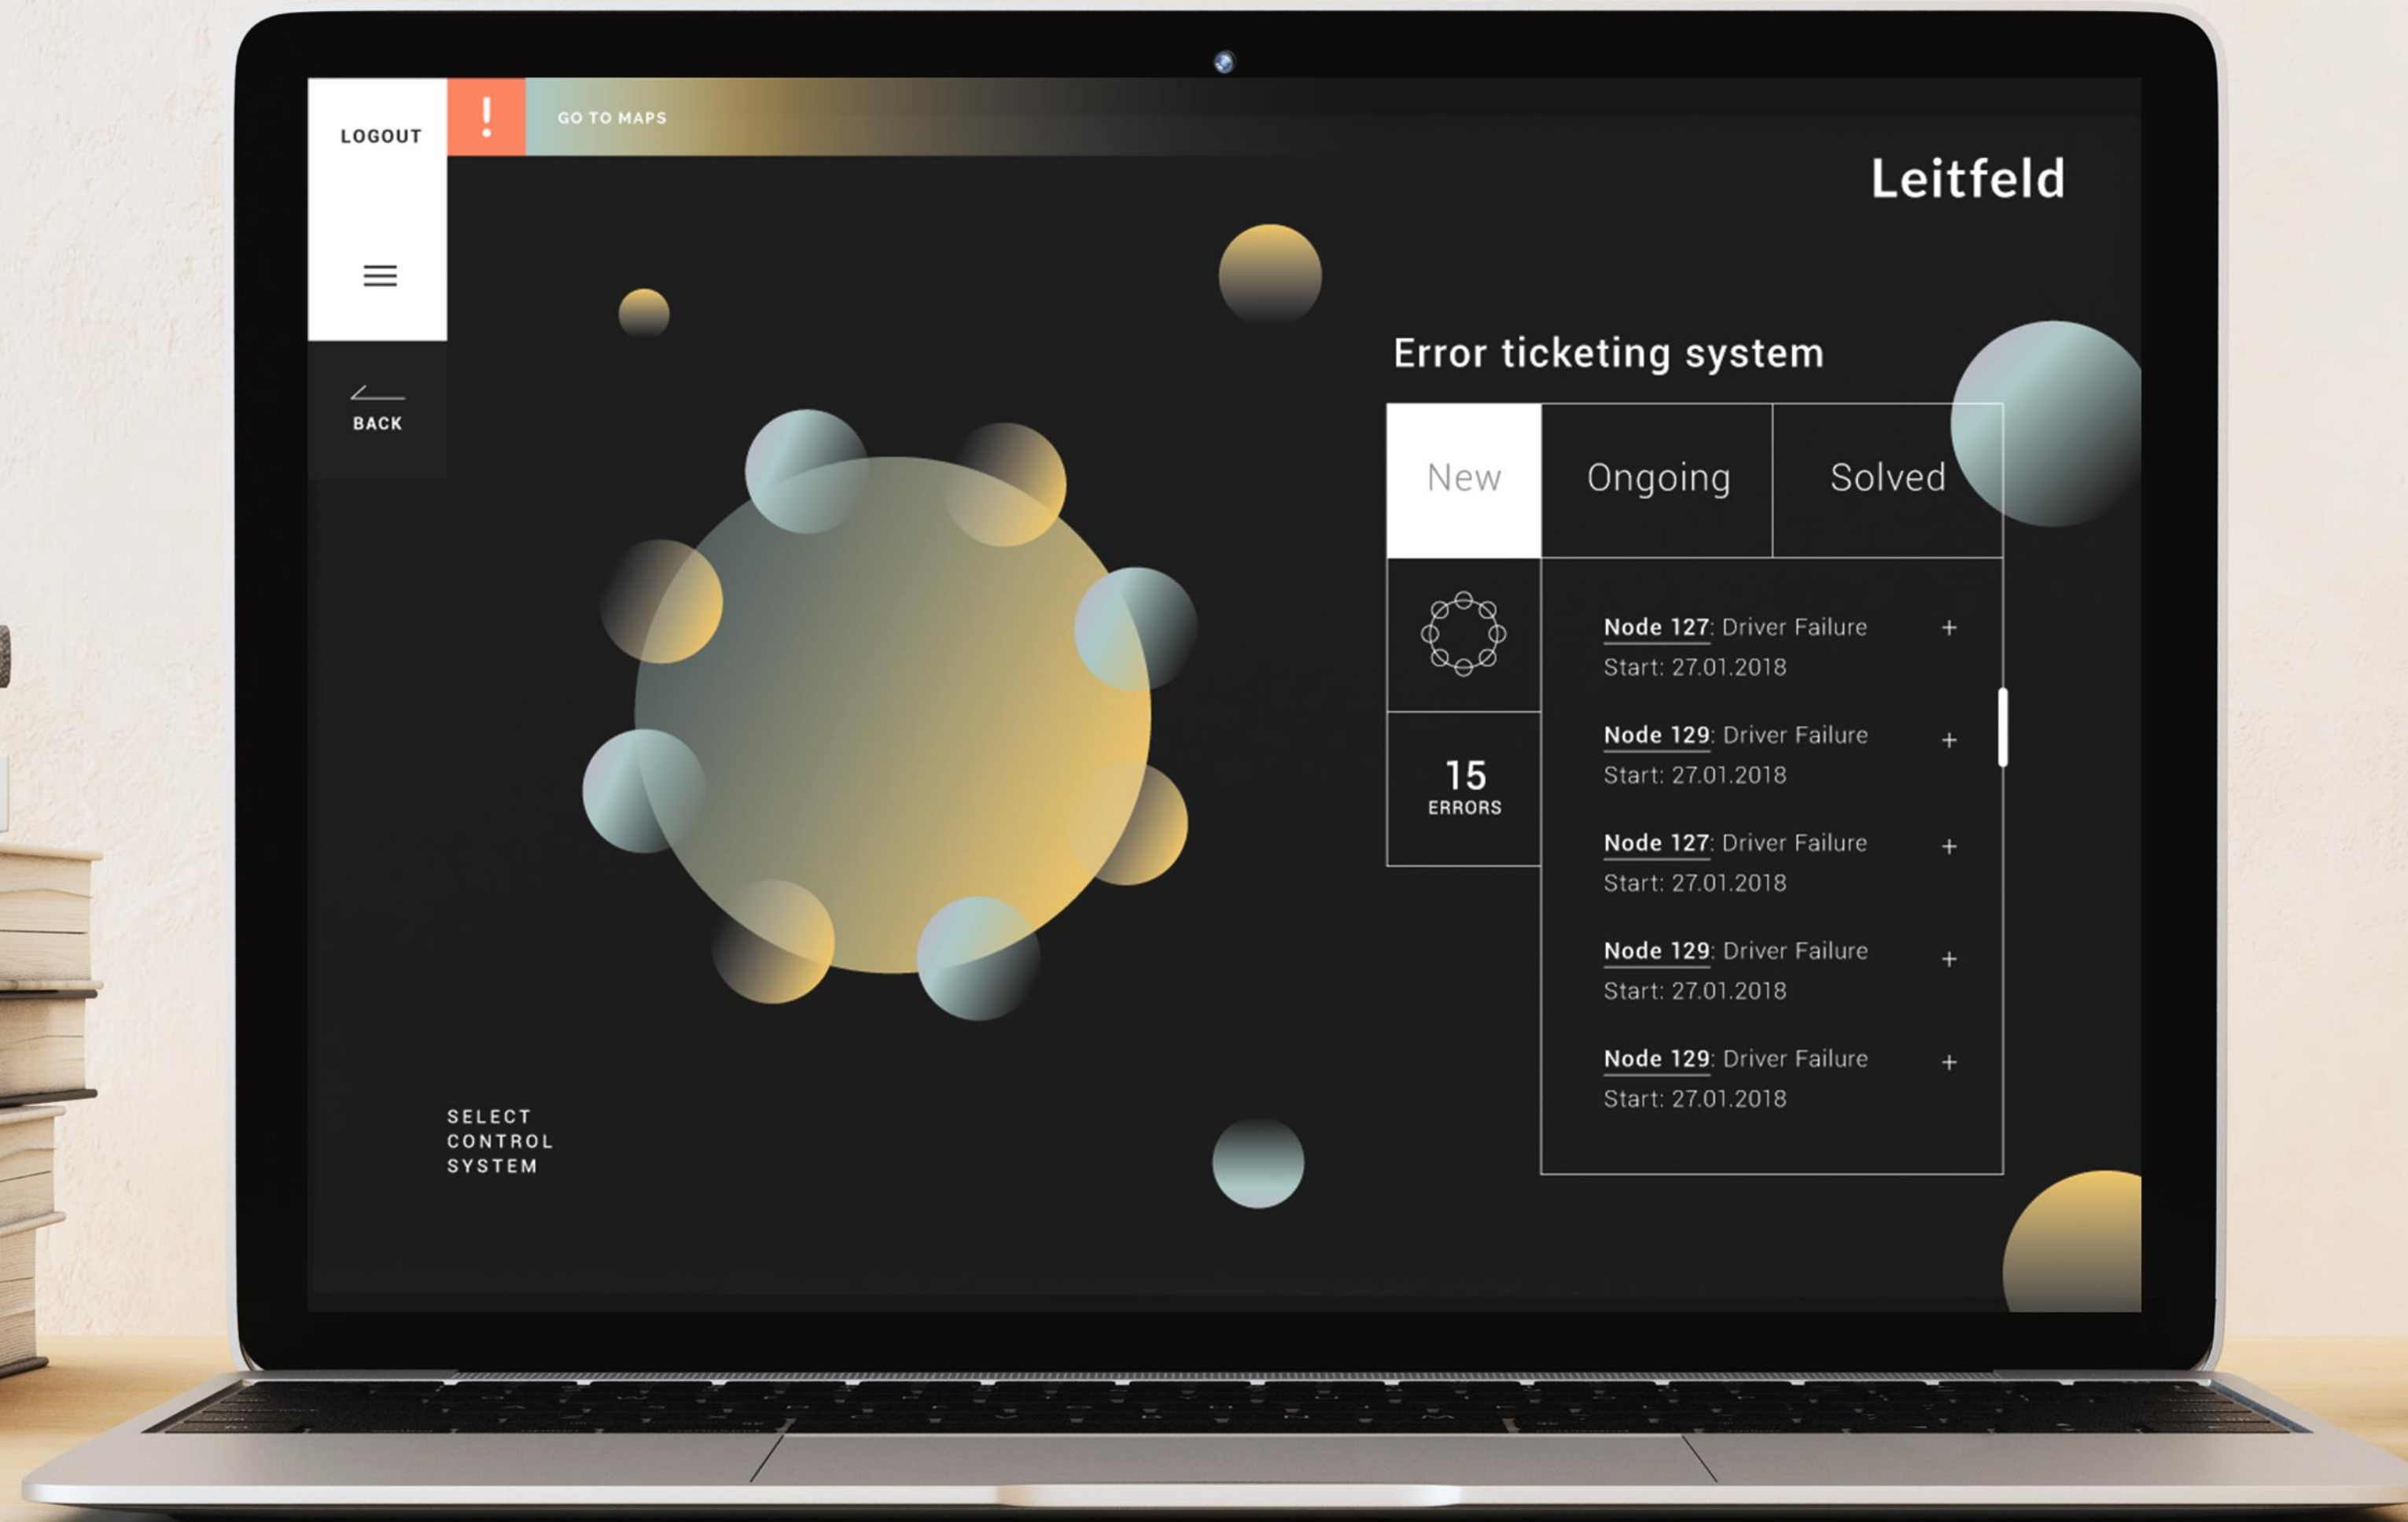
LOGOUT

!

GO TO MAPS

Leitfeld

BACK

Error ticketing system

| New | Ongoing | Solved |
|---|---|---|

15
ERRORS

Node 127: Driver Failure +
Start: 27.01.2018

Node 129: Driver Failure +
Start: 27.01.2018

Node 127: Driver Failure +
Start: 27.01.2018

Node 129: Driver Failure +
Start: 27.01.2018

Node 129: Driver Failure +
Start: 27.01.2018

SELECT
CONTROL
SYSTEM